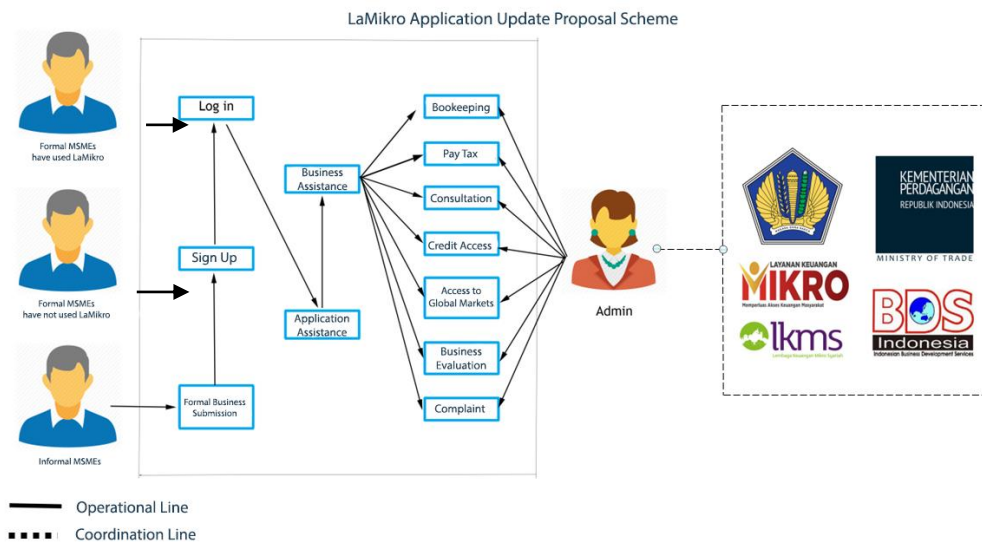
LaMikro Application Update Proposal Scheme

Formal MSMEs have used LaMikro

Formal MSMEs have not used LaMikro

Informal MSMEs

Log in

Sign Up

Formal Business Submission

Business Assistance

Application Assistance

Bookeeping

Pay Tax

Consultation

Credit Access

Access to Global Markets

Business Evaluation

Complaint

Admin

KEMENTERIAN PERDAGANGAN
REPUBLIK INDONESIA
MINISTRY OF TRADE

LAYANAN KEUANGAN
MIKRO
Memperluas Akses Keuangan Masyarakat

lkms
Lembaga Keuangan Mikro Syariah

BDS
Indonesia
Indonesian Business Development Services

Operational Line

Coordination Line